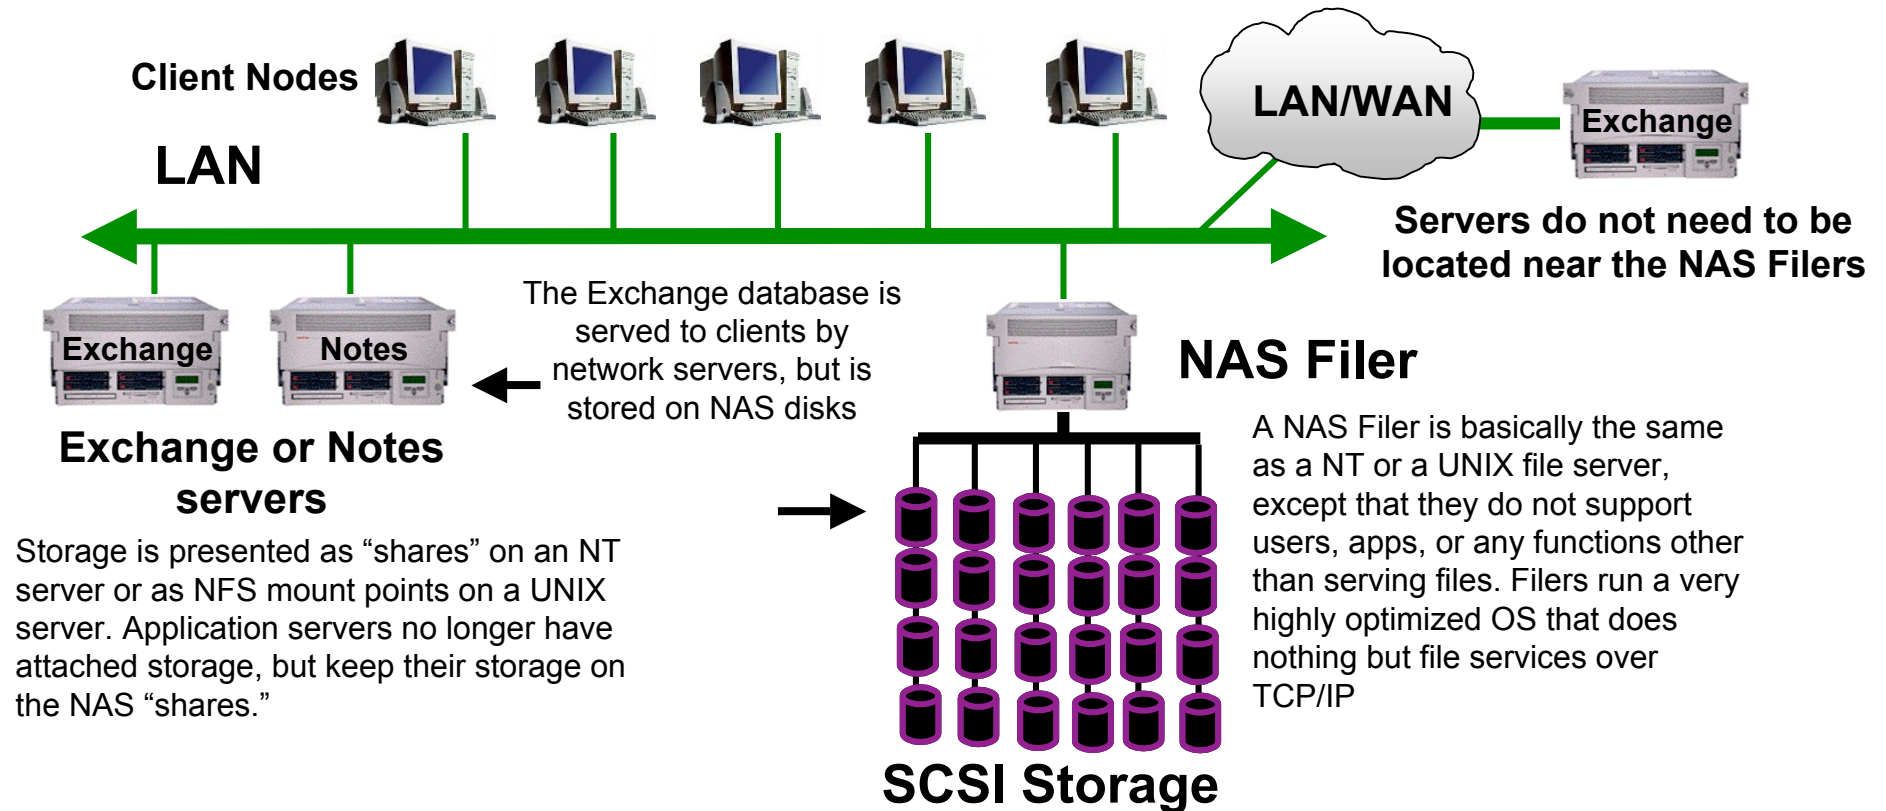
Client Nodes

LAN/WAN

Exchange

LAN

Servers do not need to be located near the NAS Filers

The Exchange database is served to clients by network servers, but is stored on NAS disks

Exchange

Notes

NAS Filer

Exchange or Notes servers

Storage is presented as “shares” on an NT server or as NFS mount points on a UNIX server. Application servers no longer have attached storage, but keep their storage on the NAS “shares.”

A NAS Filer is basically the same as a NT or a UNIX file server, except that they do not support users, apps, or any functions other than serving files. Filers run a very highly optimized OS that does nothing but file services over TCP/IP

SCSI Storage